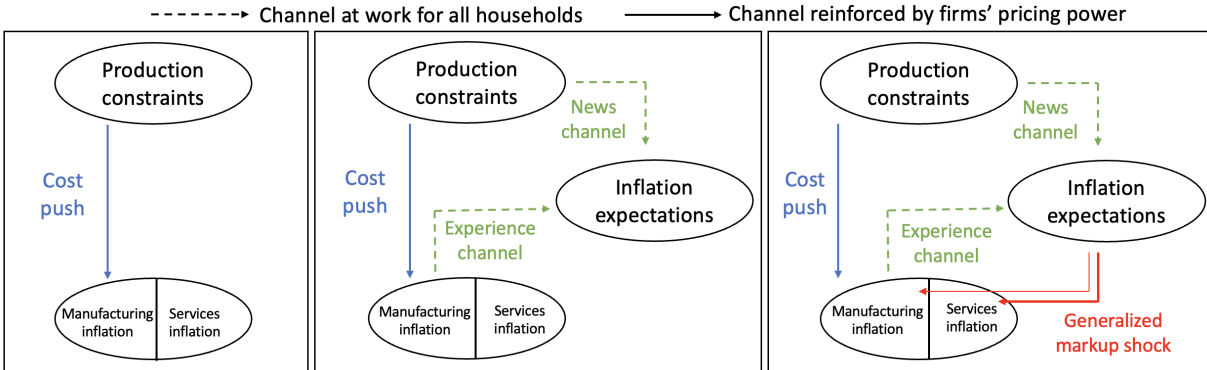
Channel at work for all households
Channel reinforced by firms' pricing power

Production constraints

Cost push

Manufacturing inflation

Services inflation

Production constraints

News channel

Cost push

Inflation expectations

Experience channel

Manufacturing inflation

Services inflation

Production constraints

News channel

Cost push

Inflation expectations

Experience channel

Manufacturing inflation

Services inflation

Generalized markup shock